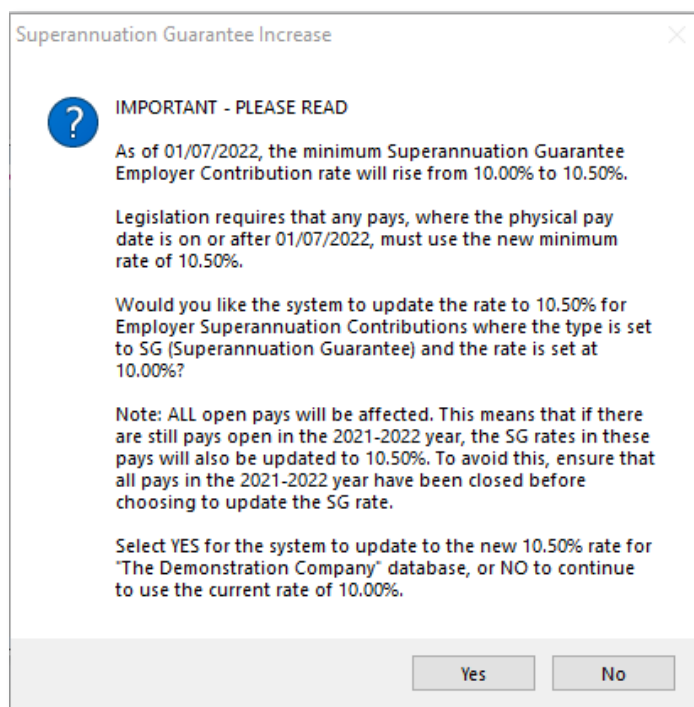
Superannuation Guarantee Increase

IMPORTANT - PLEASE READ

As of 01/07/2022, the minimum Superannuation Guarantee Employer Contribution rate will rise from 10.00% to 10.50%.

Legislation requires that any pays, where the physical pay date is on or after 01/07/2022, must use the new minimum rate of 10.50%.

Would you like the system to update the rate to 10.50% for Employer Superannuation Contributions where the type is set to SG (Superannuation Guarantee) and the rate is set at 10.00%?

Note: ALL open pays will be affected. This means that if there are still pays open in the 2021-2022 year, the SG rates in these pays will also be updated to 10.50%. To avoid this, ensure that all pays in the 2021-2022 year have been closed before choosing to update the SG rate.

Select YES for the system to update to the new 10.50% rate for "The Demonstration Company" database, or NO to continue to use the current rate of 10.00%.

Yes

No